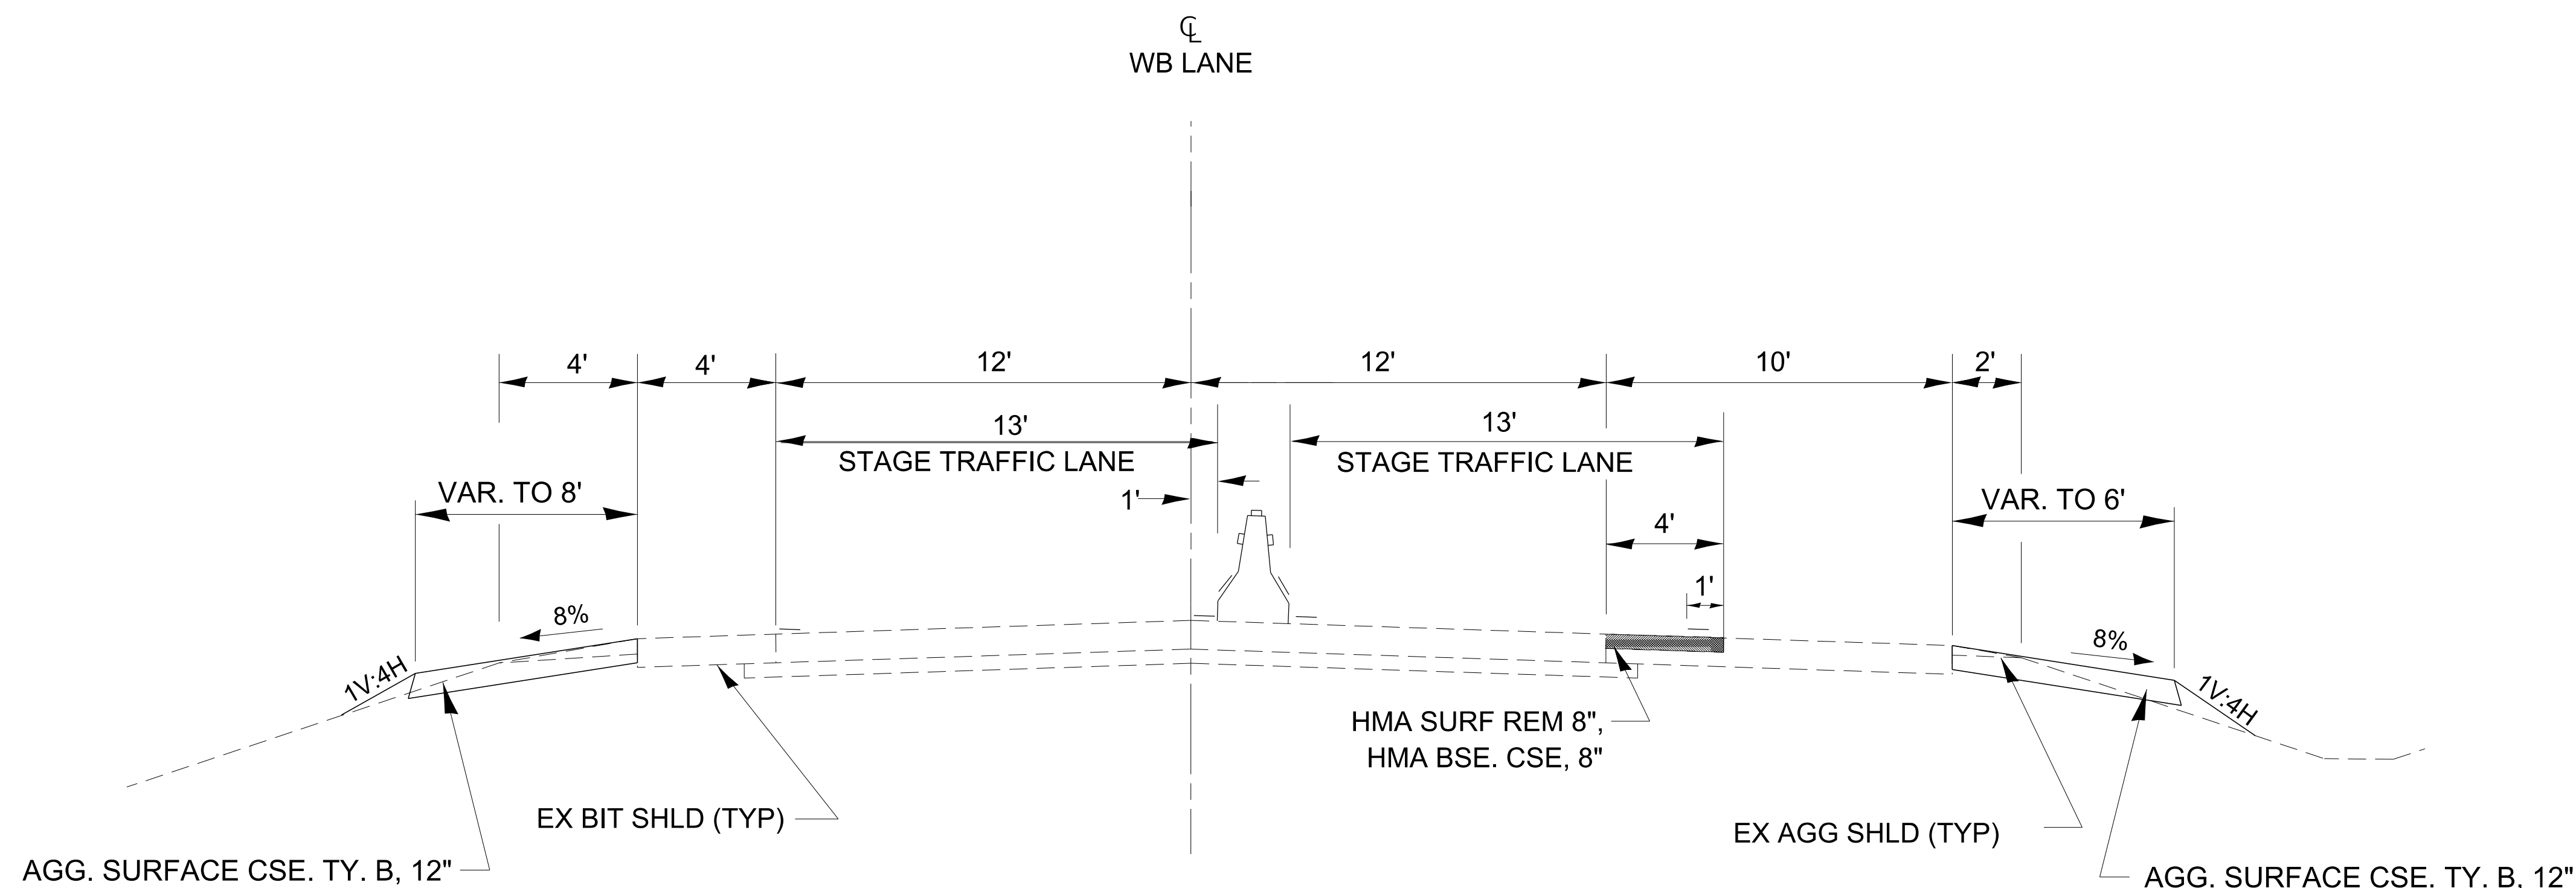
℄
WB LANE

4'
4'
12'
12'
10'
2'

13'
STAGE TRAFFIC LANE
13'
STAGE TRAFFIC LANE

VAR. TO 8'
1'
VAR. TO 6'
4'
1'

8%
8%
1V:4H
1V:4H

HMA SURF REM 8",
HMA BSE. CSE, 8"

EX BIT SHLD (TYP)
EX AGG SHLD (TYP)

AGG. SURFACE CSE. TY. B, 12"
AGG. SURFACE CSE. TY. B, 12"